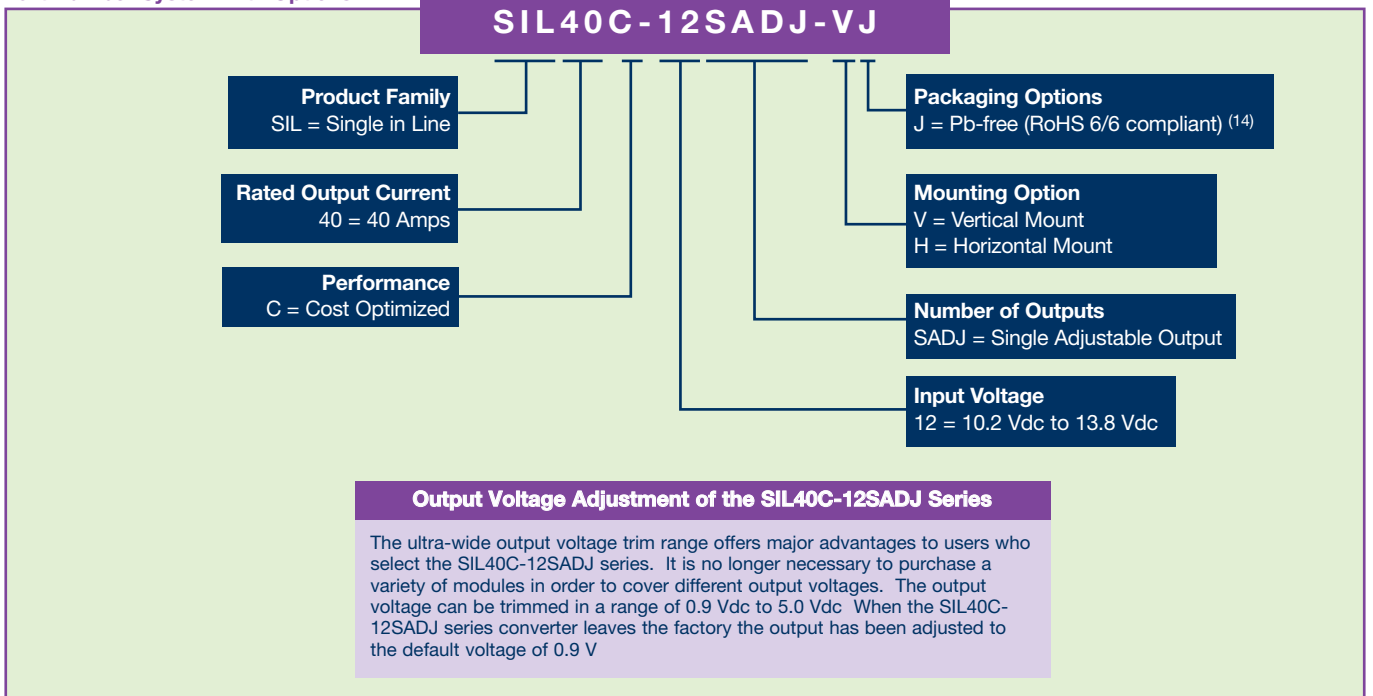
SIL40C-12SADJ-VJ

Product Family
SIL = Single in Line

Rated Output Current
40 = 40 Amps

Performance
C = Cost Optimized

Packaging Options
J = Pb-free (RoHS 6/6 compliant) $^{(14)}$

Mounting Option
V = Vertical Mount
H = Horizontal Mount

Number of Outputs
SADJ = Single Adjustable Output

Input Voltage
12 = 10.2 Vdc to 13.8 Vdc

Output Voltage Adjustment of the SIL40C-12SADJ Series

The ultra-wide output voltage trim range offers major advantages to users who select the SIL40C-12SADJ series. It is no longer necessary to purchase a variety of modules in order to cover different output voltages. The output voltage can be trimmed in a range of 0.9 Vdc to 5.0 Vdc When the SIL40C-12SADJ series converter leaves the factory the output has been adjusted to the default voltage of 0.9 V